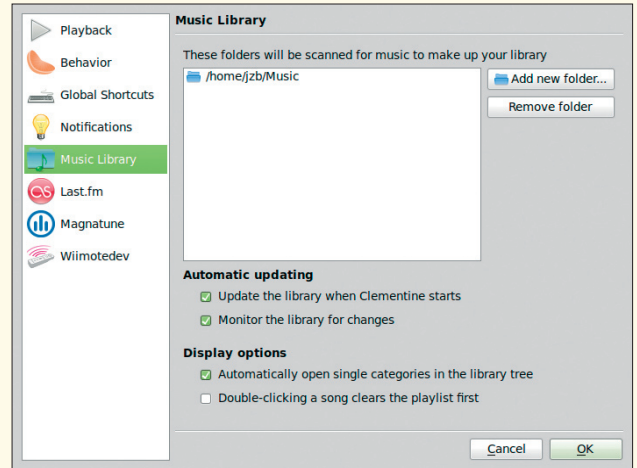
Playback
Behavior
Global Shortcuts
Notifications
Music Library
Last.fm
Magnatune
Wiimotedev

Music Library

These folders will be scanned for music to make up your library

/home/jzb/Music

Add new folder...
Remove folder

Automatic updating
Update the library when Clementine starts
Monitor the library for changes

Display options
Automatically open single categories in the library tree
Double-clicking a song clears the playlist first

Cancel
OK